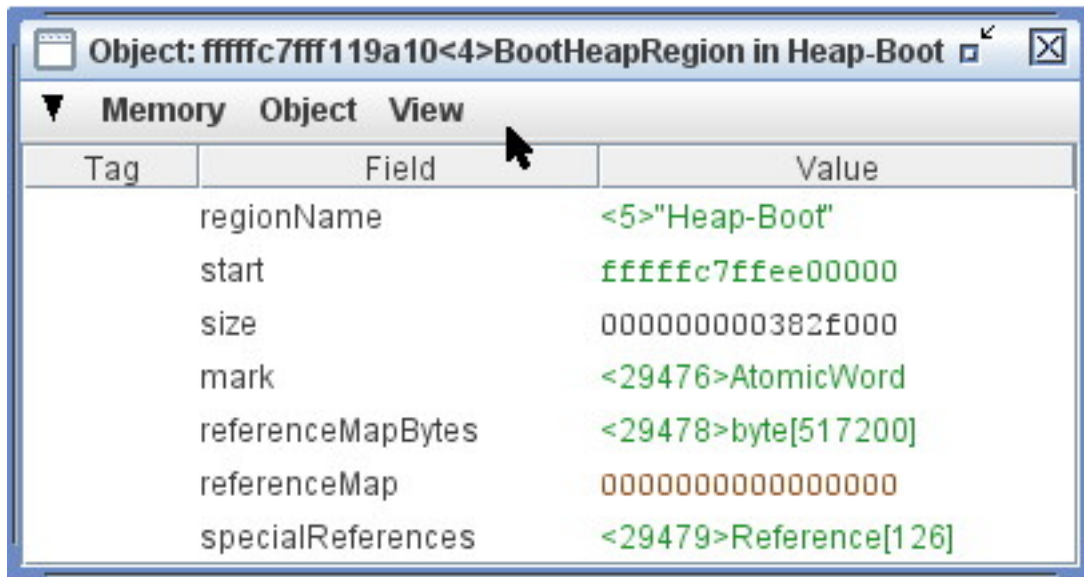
Object: fffffc7fff119a10<4>BootHeapRegion in Heap-Boot

Memory Object View

| Tag | Field | Value |
|---|---|---|
| | regionName | <5>"Heap-Boot" |
| | start | fffffc7ffee00000 |
| | size | 000000000382f000 |
| | mark | <29476>AtomicWord |
| | referenceMapBytes | <29478>byte[517200] |
| | referenceMap | 0000000000000000 |
| | specialReferences | <29479>Reference[126] |